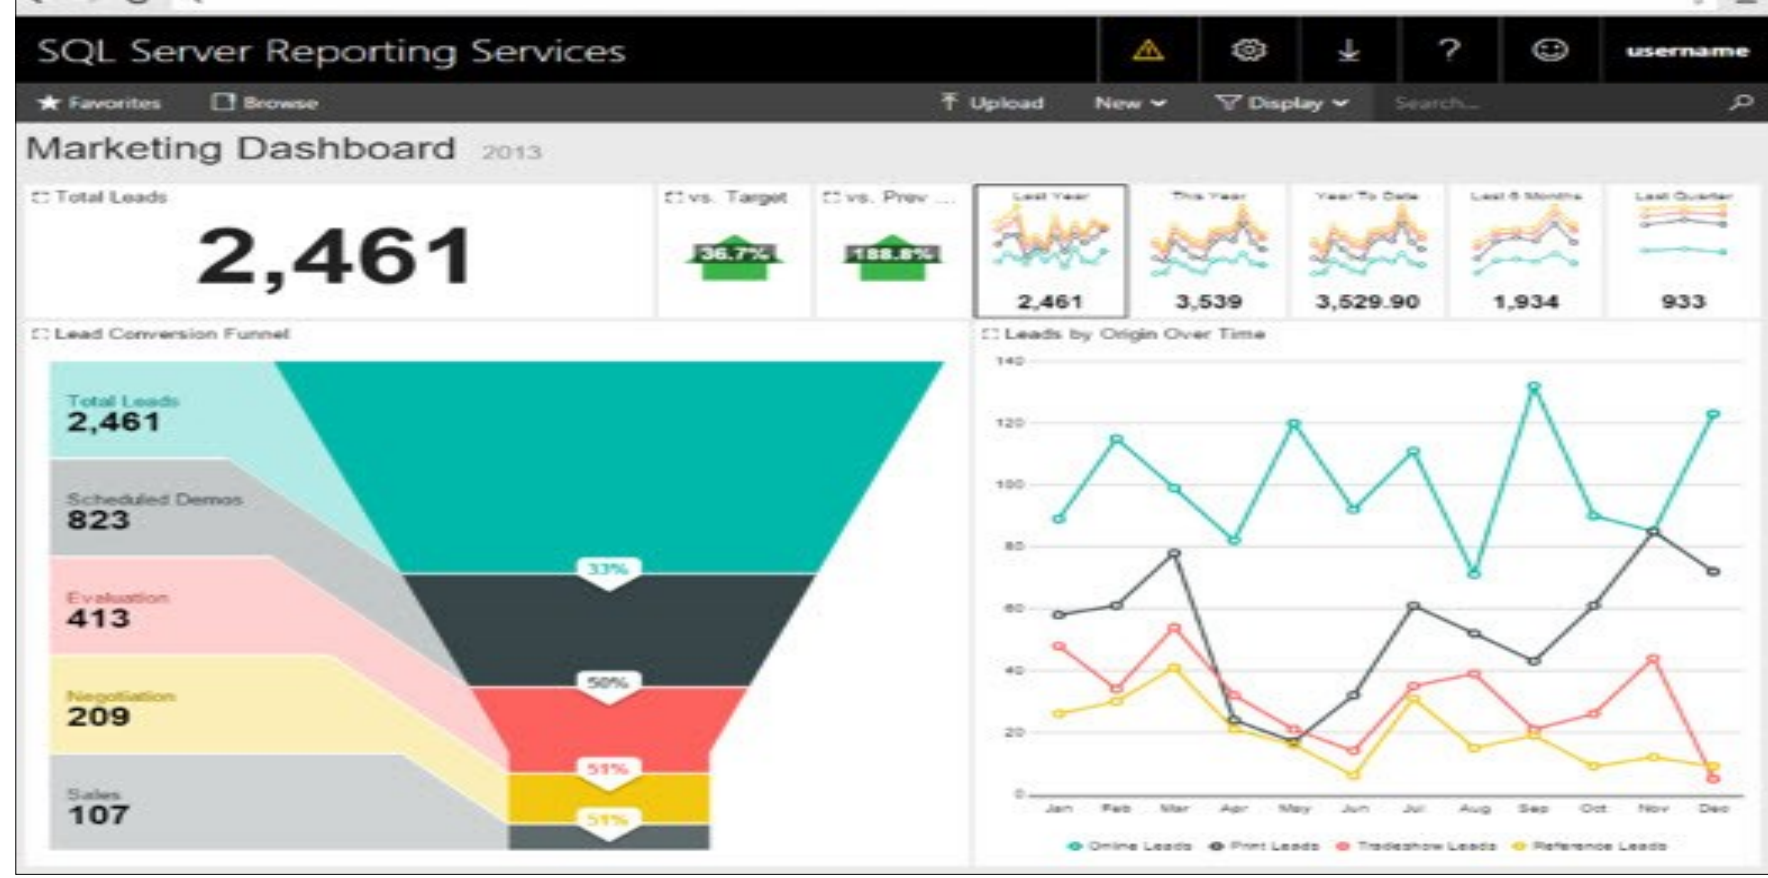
SQL Server Reporting Services

? username

Favorites Browse Upload New Display Search...

Marketing Dashboard 2013

Total Leads

2,461

vs. Target

36.7%

vs. Prev ...

188.8%

Last Year

2,461

This Year

3,539

Year To Date

3,529.90

Last 6 Months

1,934

Last Quarter

933

Lead Conversion Funnel

Total Leads
2,461

Scheduled Demos
823

Evaluation
413

Negotiation
209

Sales
107

33%

50%

51%

51%

Leads by Origin Over Time

140
120
100
80
60
40
20
0

Jan Feb Mar Apr May Jun Jul Aug Sep Oct Nov Dec

Online Leads Print Leads Tradeshow Leads Reference Leads